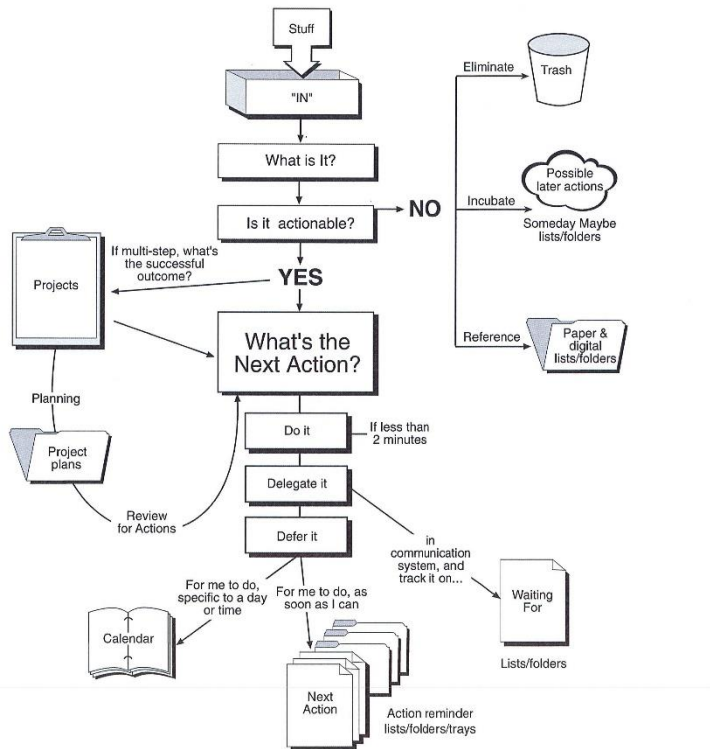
Stuff

"IN"

What is It?

Is it actionable?

NO

Eliminate

Trash

Incubate

Possible later actions

Someday Maybe lists/folders

Reference

Paper & digital lists/folders

YES

If multi-step, what's the successful outcome?

Projects

What's the Next Action?

Planning

Project plans

Review for Actions

Do it

If less than 2 minutes

Delegate it

Defer it

in communication system, and track it on...

Waiting For

Lists/folders

For me to do, specific to a day or time

Calendar

For me to do, as soon as I can

Next Action

Action reminder lists/folders/trays